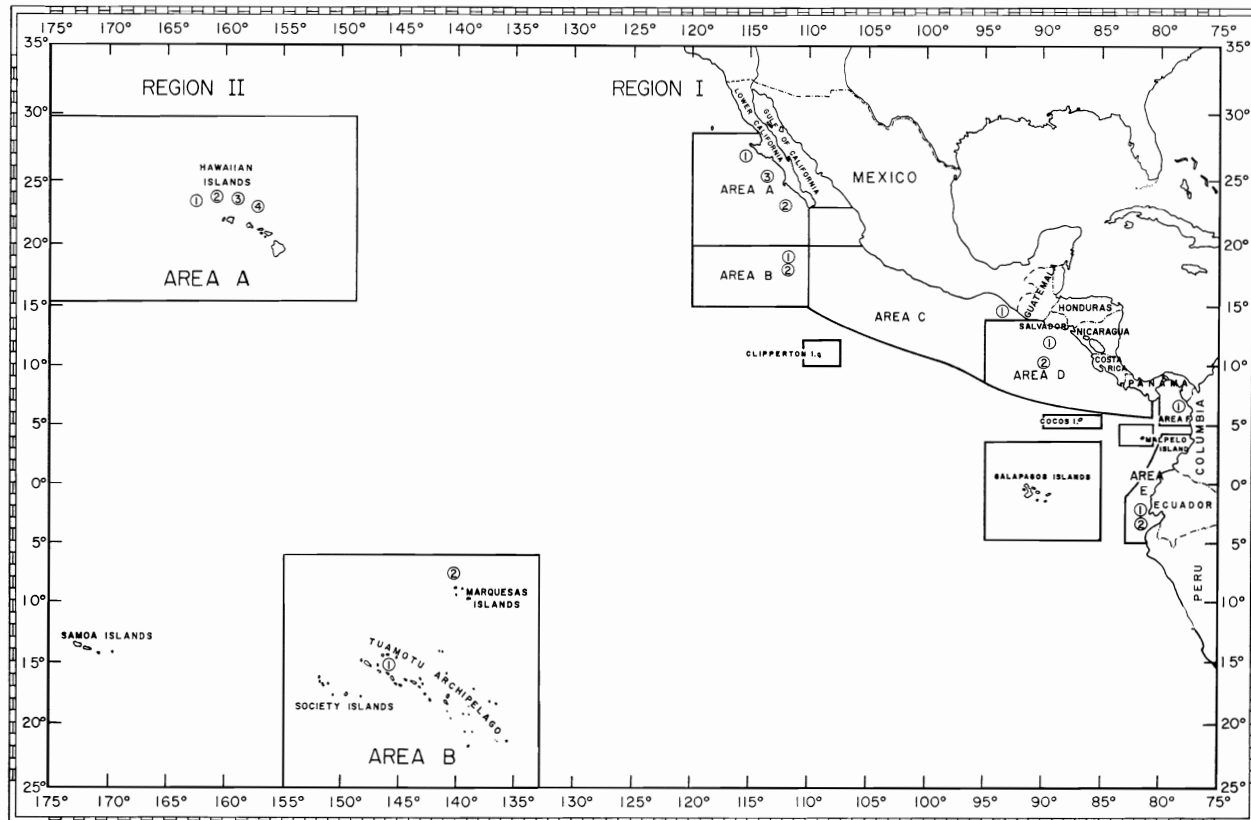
175° 170° 165° 160° 155° 150° 145° 140° 135° 130° 125° 120° 115° 110° 105° 100° 95° 90° 85° 80° 75°

35° 30° 25° 20° 15° 10° 5° 0° 5° 10° 15° 20° 25°

REGION II

HAWAIIAN ISLANDS

① ② ③ ④

AREA A

REGION I

LOWER CALIFORNIA

GULF OF CALIFORNIA

①

AREA A ③

②

MEXICO

①

AREA B ②

AREA C

CLIPPERTON I.

GUATEMALA

HONDURAS

①

SALVADOR

NICARAGUA

①

②

COSTA RICA

AREA D

PANAMA

①

AREA F

COCOS I.

MALPELO ISLAND

COLUMBIA

GALAPAGOS ISLANDS

AREA E

①

②

ECUADOR

PERU

②

MARQUESAS ISLANDS

SAMOA ISLANDS

TUAMOTU ARCHIPELAGO

①

SOCIETY ISLANDS

AREA B

175° 170° 165° 160° 155° 150° 145° 140° 135° 130° 125° 120° 115° 110° 105° 100° 95° 90° 85° 80° 75°

35° 30° 25° 20° 15° 10° 5° 0° 5° 10° 15° 20° 25°